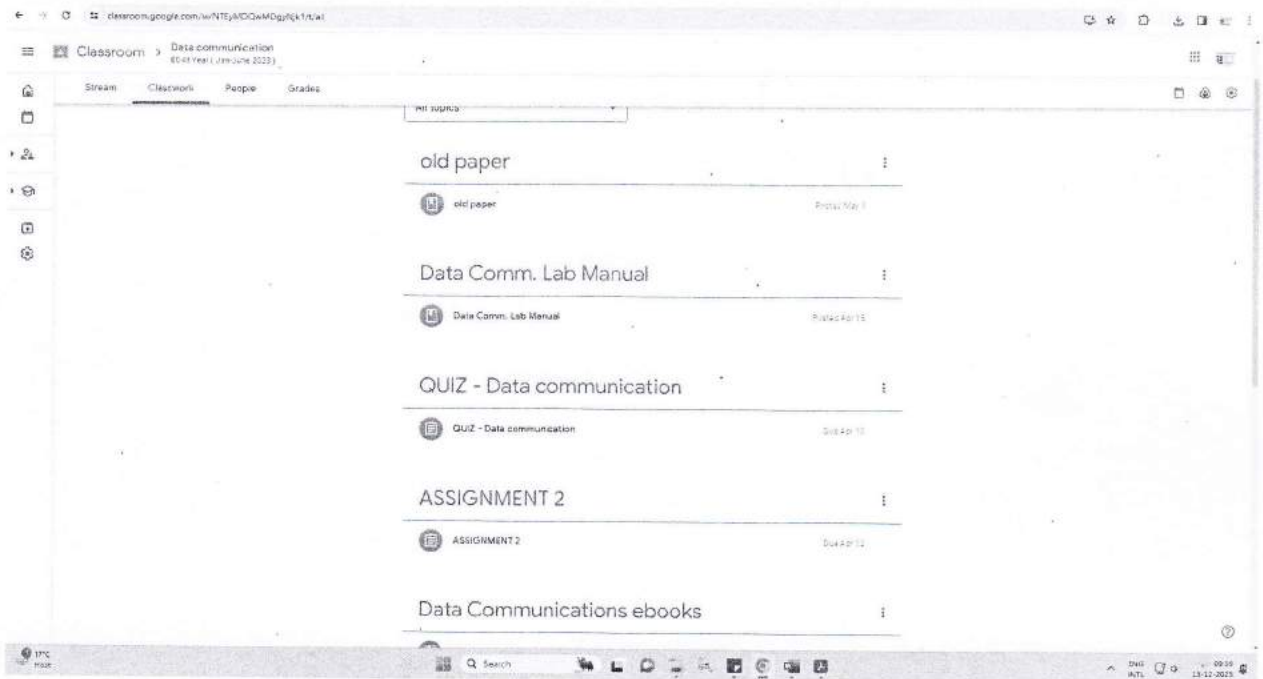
classroom.google.com/w/NTEyNDQwMDgyNjk1/t/all

Classroom > Data communication
BSc(I Year) ( Jan-June 2023 )

Stream Classwork People Grades

All topics

old paper

old paper Posted May 1

Data Comm. Lab Manual

Data Comm. Lab Manual Posted Apr 15

QUIZ - Data communication

QUIZ - Data communication Due Apr 13

ASSIGNMENT 2

ASSIGNMENT 2 Due Apr 12

Data Communications ebooks

17°C Haze

Search

ENG IN 09:30 13-12-2025